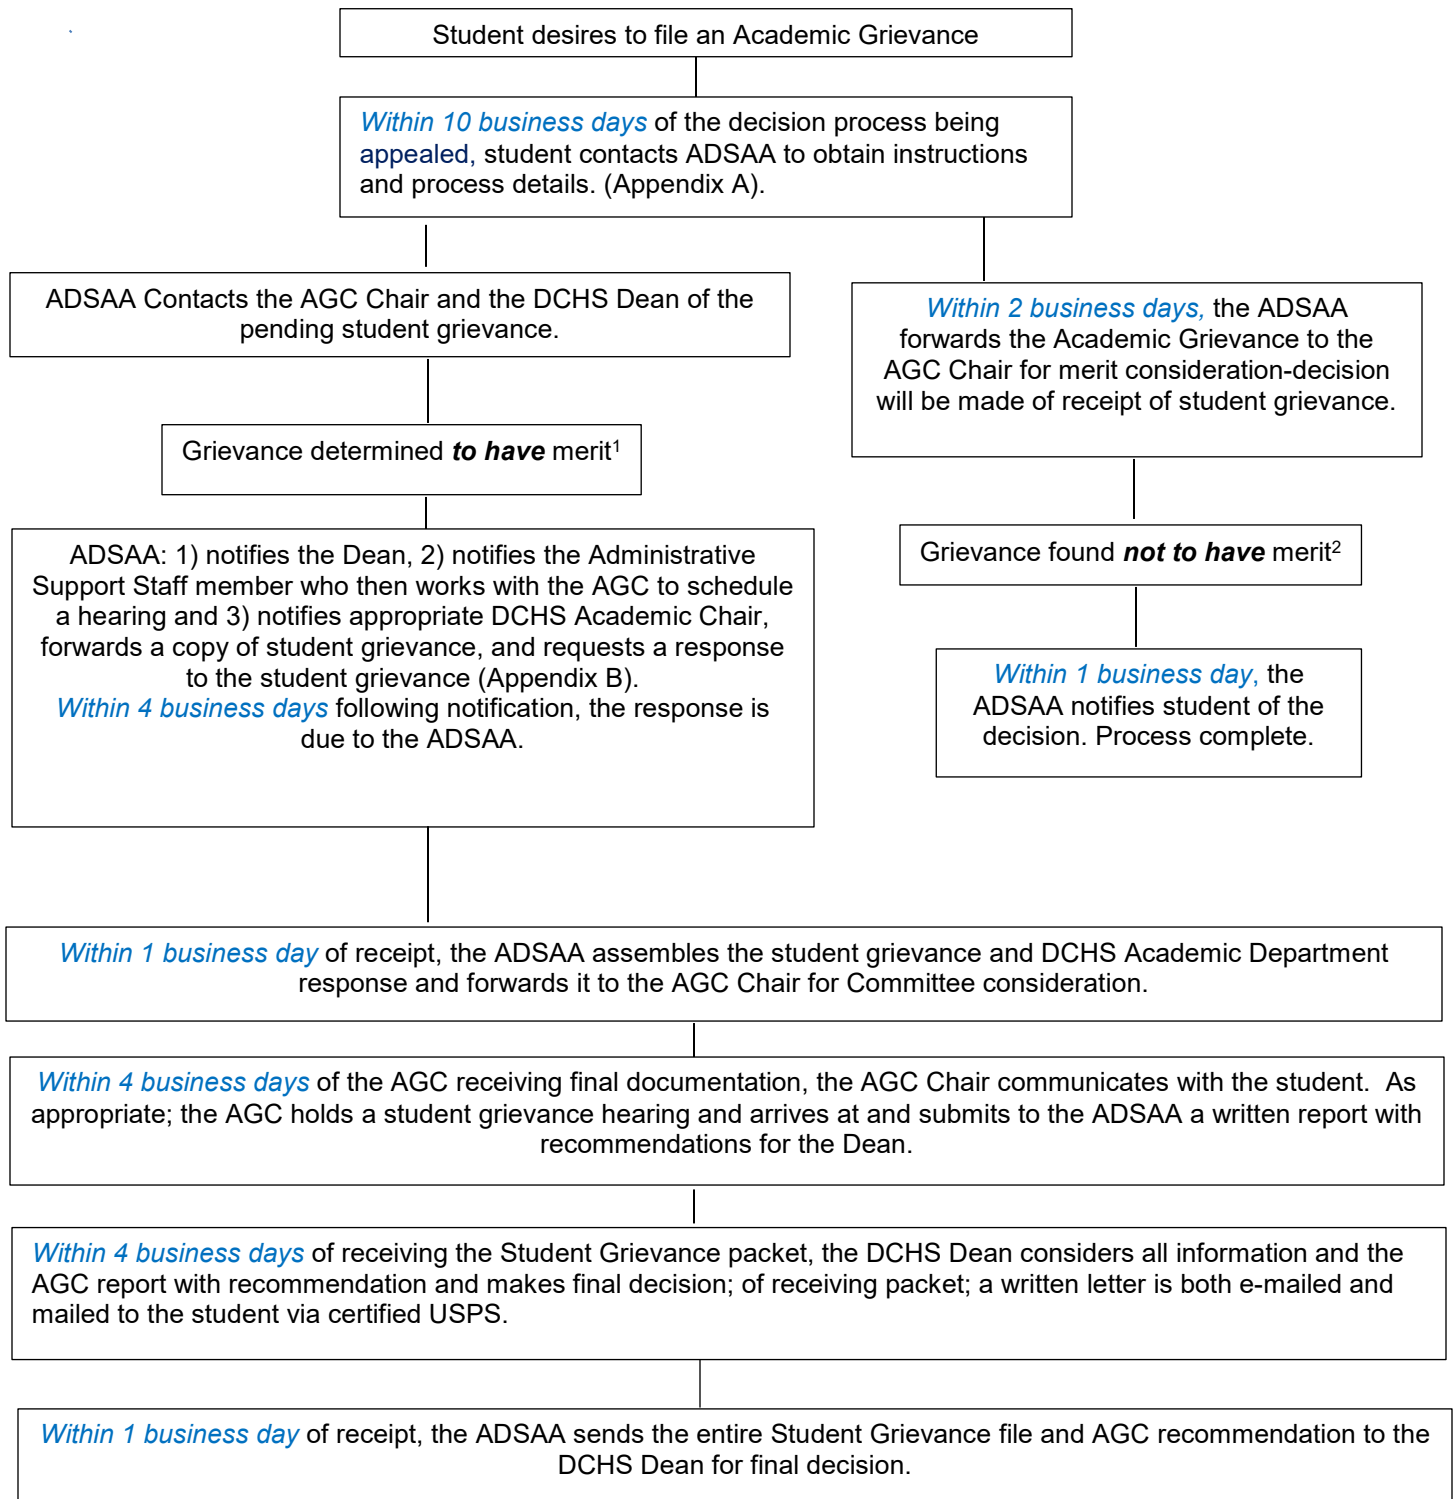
Student desires to file an Academic Grievance

Within 10 business days of the decision process being appealed, student contacts ADSAA to obtain instructions and process details. (Appendix A).

ADSAA Contacts the AGC Chair and the DCHS Dean of the pending student grievance.

Within 2 business days, the ADSAA forwards the Academic Grievance to the AGC Chair for merit consideration-decision will be made of receipt of student grievance.

Grievance determined ***to have*** merit$^1$

ADSAA: 1) notifies the Dean, 2) notifies the Administrative Support Staff member who then works with the AGC to schedule a hearing and 3) notifies appropriate DCHS Academic Chair, forwards a copy of student grievance, and requests a response to the student grievance (Appendix B). Within 4 business days following notification, the response is due to the ADSAA.

Grievance found ***not to have*** merit$^2$

Within 1 business day, the ADSAA notifies student of the decision. Process complete.

Within 1 business day of receipt, the ADSAA assembles the student grievance and DCHS Academic Department response and forwards it to the AGC Chair for Committee consideration.

Within 4 business days of the AGC receiving final documentation, the AGC Chair communicates with the student. As appropriate; the AGC holds a student grievance hearing and arrives at and submits to the ADSAA a written report with recommendations for the Dean.

Within 4 business days of receiving the Student Grievance packet, the DCHS Dean considers all information and the AGC report with recommendation and makes final decision; of receiving packet; a written letter is both e-mailed and mailed to the student via certified USPS.

Within 1 business day of receipt, the ADSAA sends the entire Student Grievance file and AGC recommendation to the DCHS Dean for final decision.